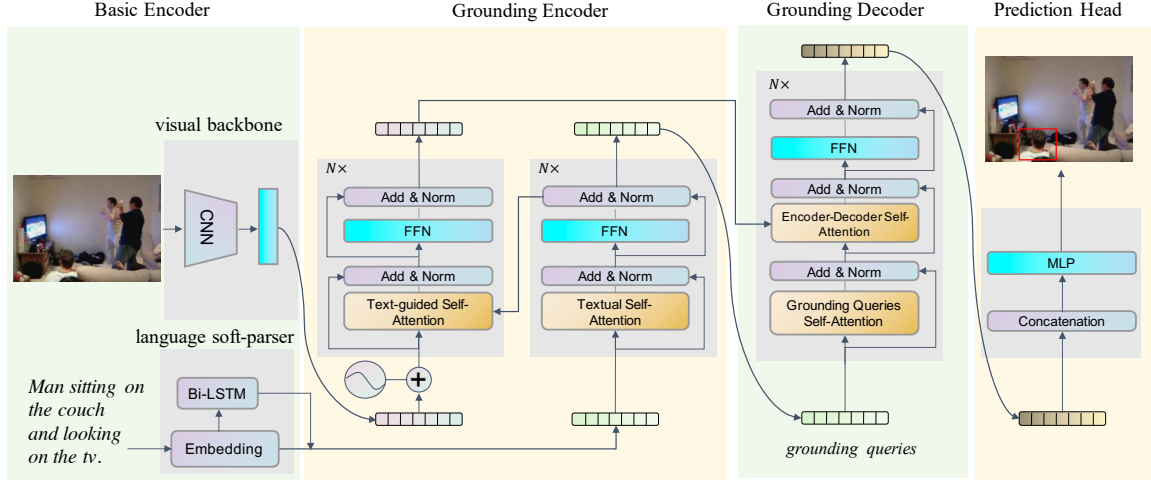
Basic Encoder

Grounding Encoder

Grounding Decoder

Prediction Head

visual backbone

CNN

language soft-parser

Man sitting on the couch and looking on the tv.

Bi-LSTM

Embedding

$N\times$

Add & Norm

FFN

Add & Norm

Text-guided Self-Attention

$N\times$

Add & Norm

FFN

Add & Norm

Textual Self-Attention

$N\times$

Add & Norm

FFN

Add & Norm

Encoder-Decoder Self-Attention

Add & Norm

Grounding Queries Self-Attention

grounding queries

MLP

Concatenation